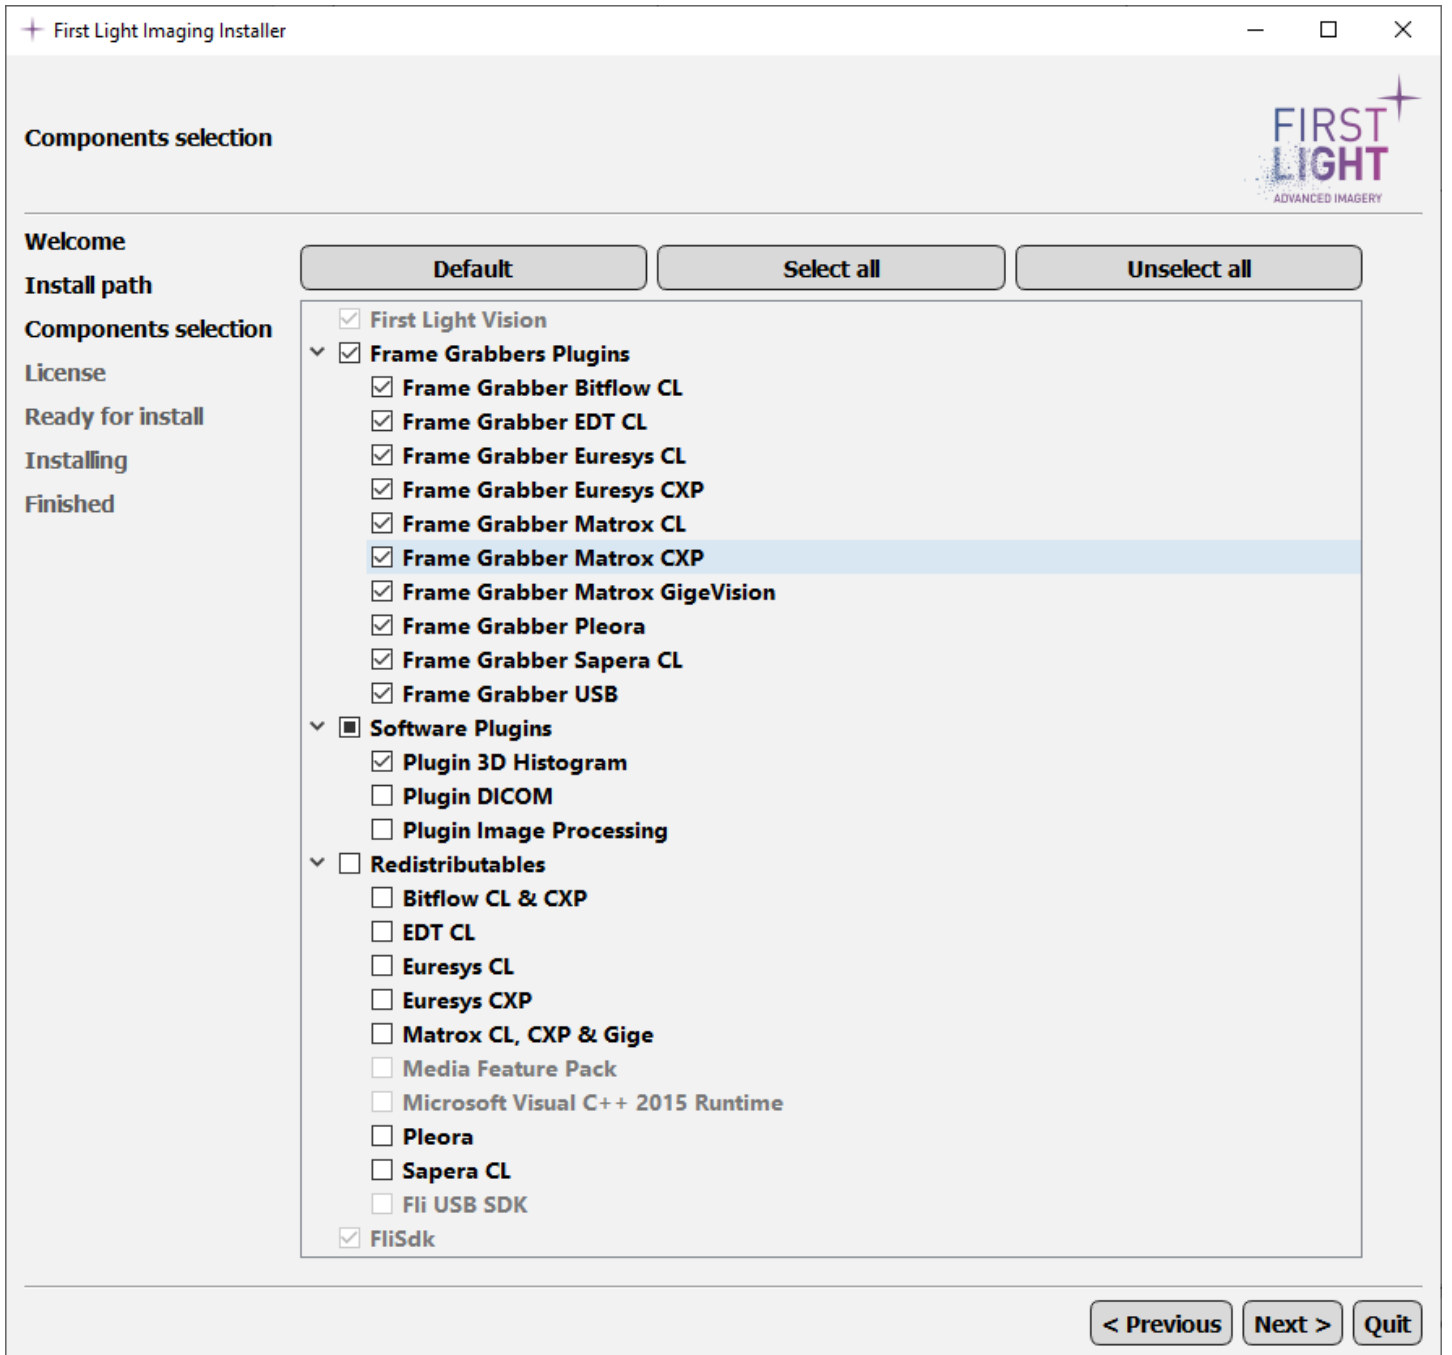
First Light Imaging Installer

Components selection

FIRST LIGHT ADVANCED IMAGERY

Welcome
Install path
Components selection
License
Ready for install
Installing
Finished

Default
Select all
Unselect all

First Light Vision
Frame Grabbers Plugins
Frame Grabber Bitflow CL
Frame Grabber EDT CL
Frame Grabber Euresys CL
Frame Grabber Euresys CXP
Frame Grabber Matrox CL
Frame Grabber Matrox CXP
Frame Grabber Matrox GigeVision
Frame Grabber Pleora
Frame Grabber Sapera CL
Frame Grabber USB
Software Plugins
Plugin 3D Histogram
Plugin DICOM
Plugin Image Processing
Redistributables
Bitflow CL & CXP
EDT CL
Euresys CL
Euresys CXP
Matrox CL, CXP & Gige
Media Feature Pack
Microsoft Visual C++ 2015 Runtime
Pleora
Sapera CL
Fli USB SDK
FliSdk

< Previous
Next >
Quit